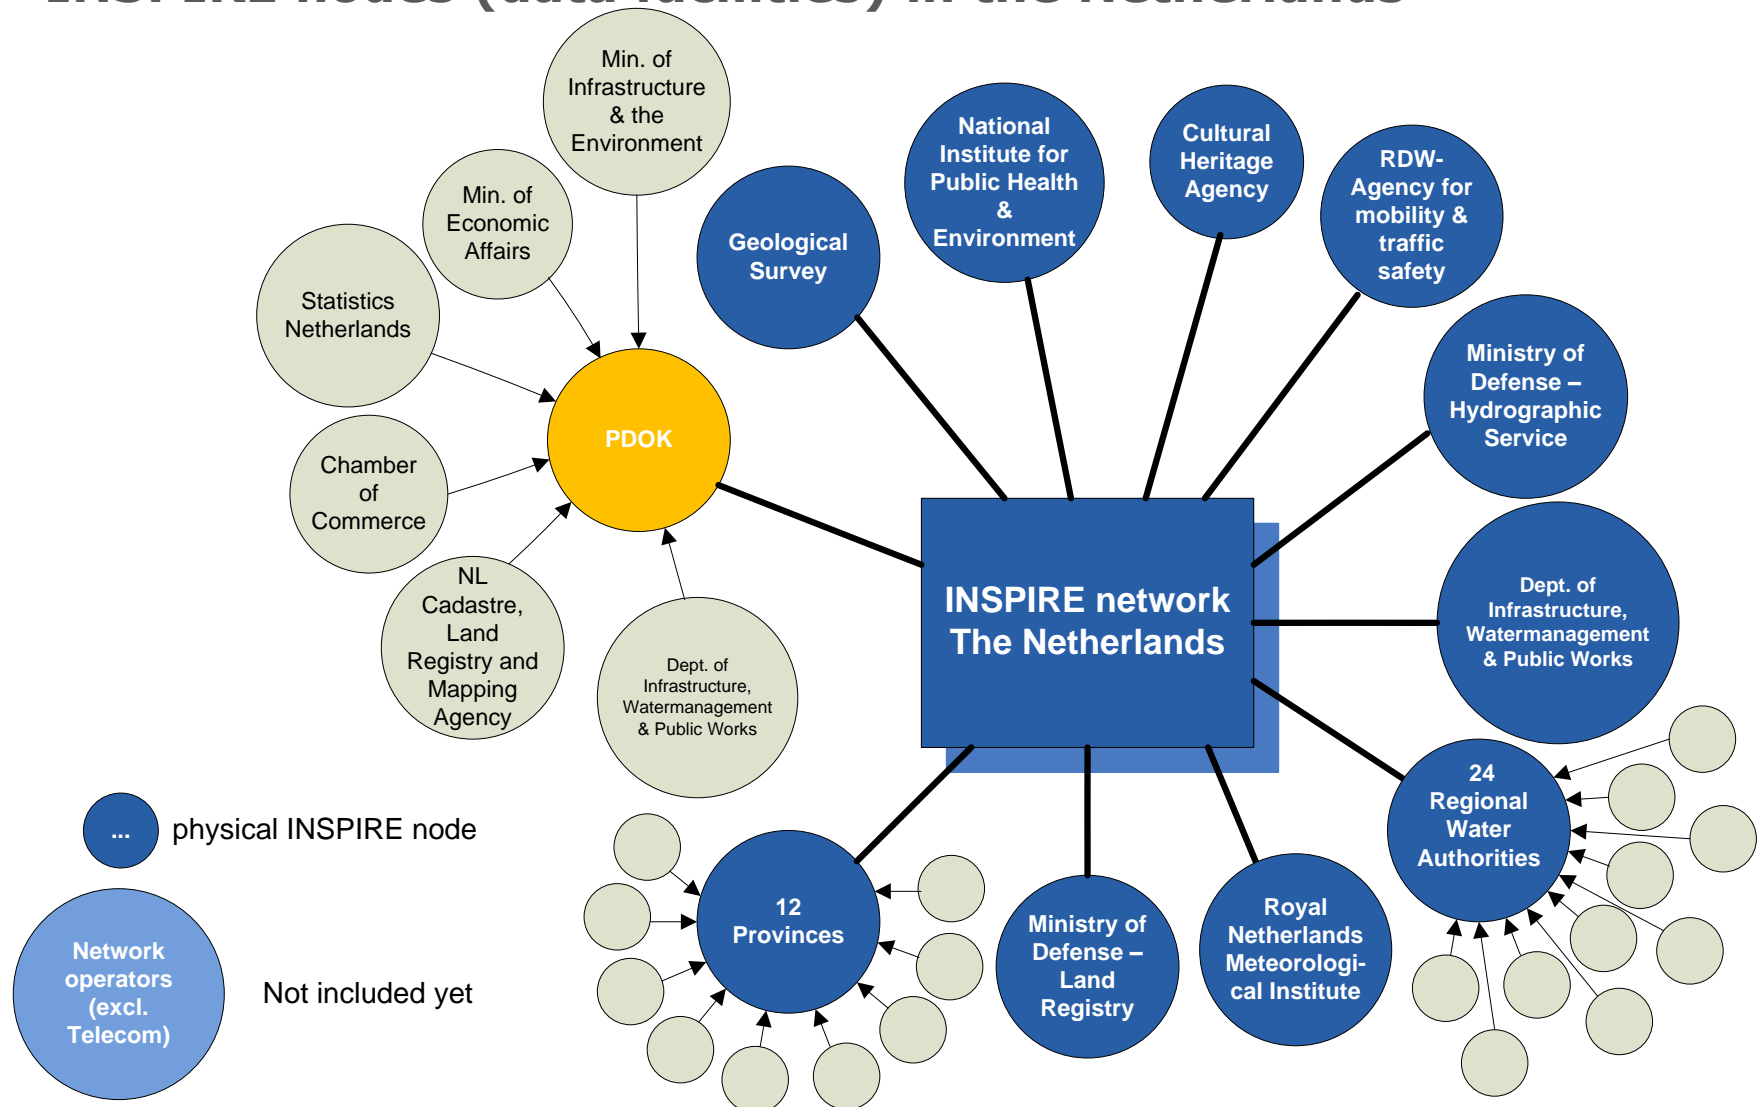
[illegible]

Min. of Infrastructure & the Environment

Min. of Economic Affairs

Statistics Netherlands

Chamber of Commerce

NL Cadastre, Land Registry and Mapping Agency

Dept. of Infrastructure, Watermanagement & Public Works

PDOK

Geological Survey

National Institute for Public Health & Environment

Cultural Heritage Agency

RDW- Agency for mobility & traffic safety

Ministry of Defense – Hydrographic Service

Dept. of Infrastructure, Watermanagement & Public Works

INSPIRE network The Netherlands

24 Regional Water Authorities

Royal Netherlands Meteorological Institute

Ministry of Defense – Land Registry

12 Provinces

... physical INSPIRE node

Network operators (excl. Telecom)

Not included yet